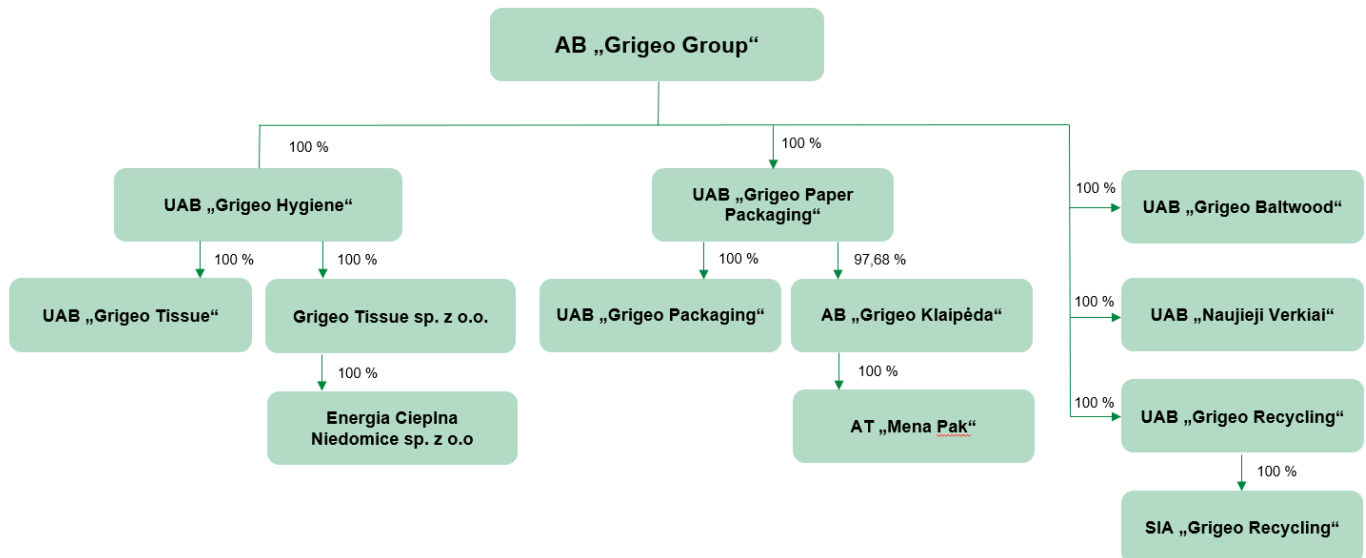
AB „Grigeo Group“

100 %

UAB „Grigeo Hygiene“

100 %

UAB „Grigeo Tissue“

100 %

Grigeo Tissue sp. z o.o.

100 %

Energia Cieplna Niedomice sp. z o.o

100 %

UAB „Grigeo Paper Packaging“

100 %

UAB „Grigeo Packaging“

97,68 %

AB „Grigeo Klaipėda“

100 %

AT „Mena Pak“

100 %

UAB „Grigeo Baltwood“

100 %

UAB „Naujieji Verkiai“

100 %

UAB „Grigeo Recycling“

100 %

SIA „Grigeo Recycling“